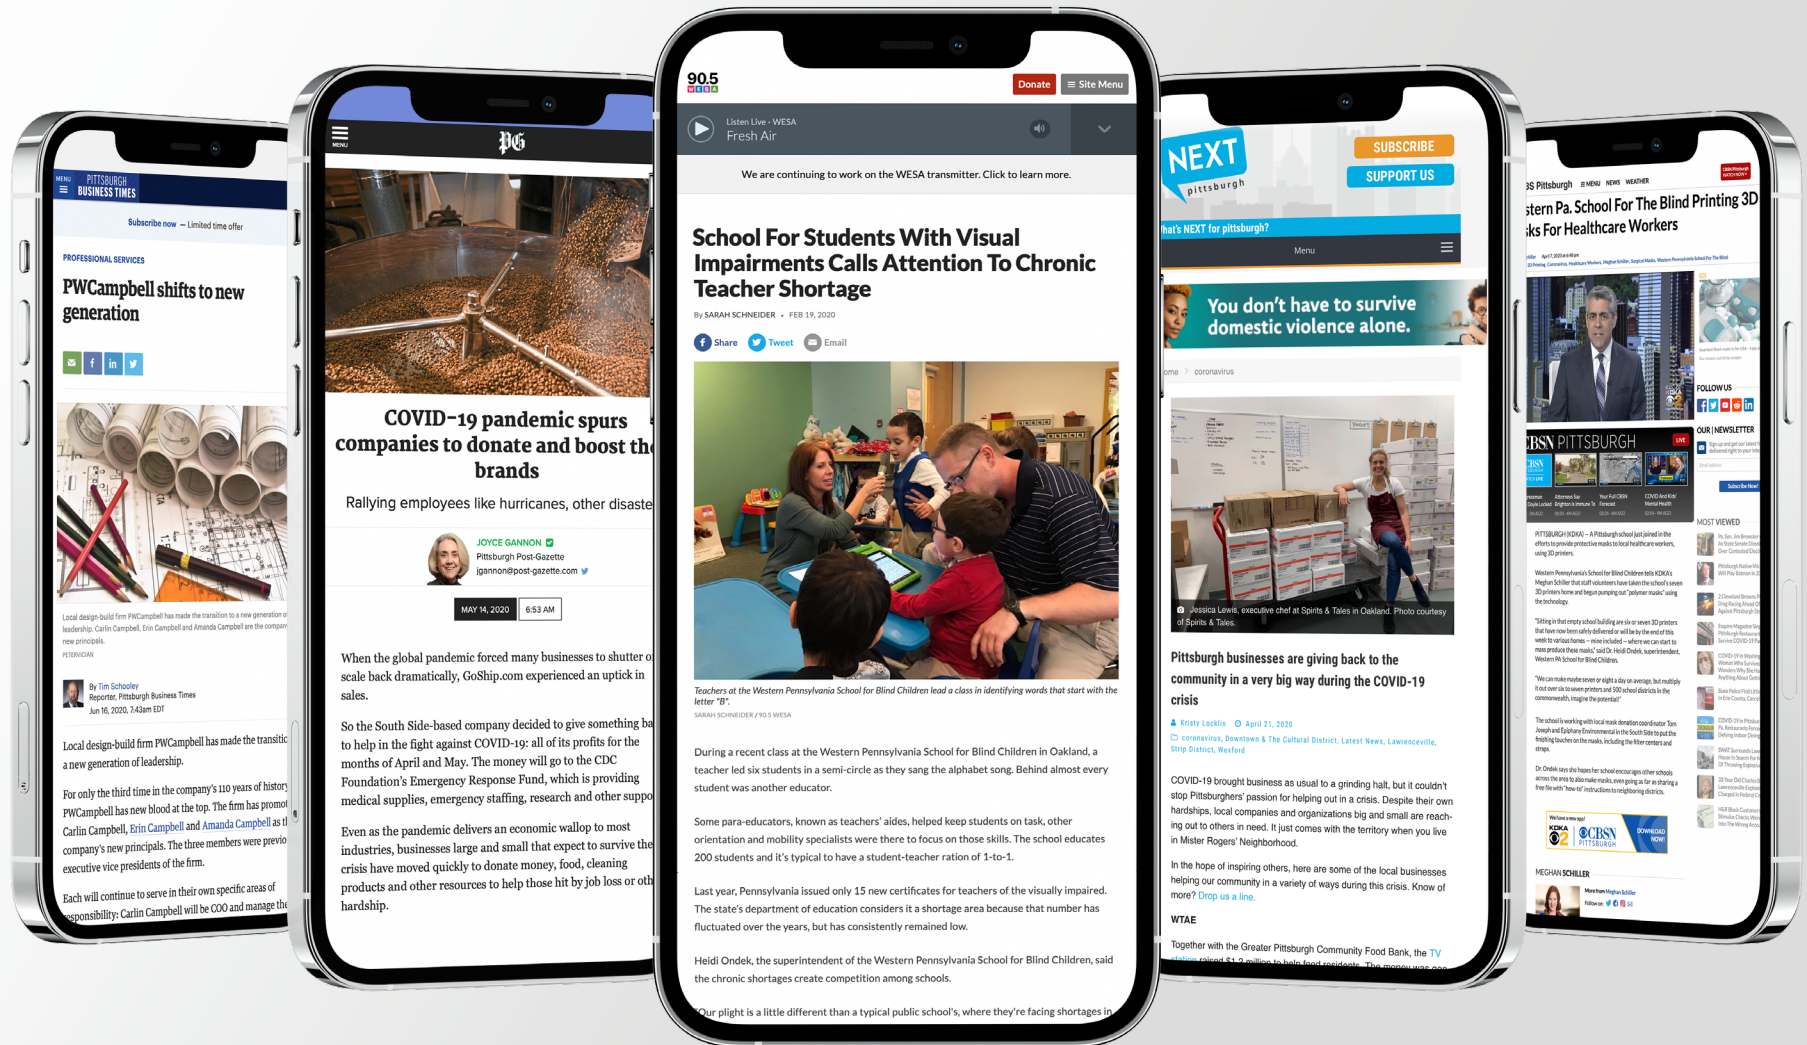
MENU PITTSBURGH BUSINESS TIMES

Subscribe now — Limited time offer

PROFESSIONAL SERVICES

PWCampbell shifts to new generation

Local design-build firm PWCampbell has made the transition to a new generation of leadership. Carlin Campbell, Erin Campbell and Amanda Campbell are the company's new principals.

PETERVICIAN

By Tim Schooley
Reporter, Pittsburgh Business Times
Jun 16, 2020, 7:43am EDT

Local design-build firm PWCampbell has made the transition to a new generation of leadership.

For only the third time in the company's 110 years of history, PWCampbell has new blood at the top. The firm has promot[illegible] Carlin Campbell, Erin Campbell and Amanda Campbell as t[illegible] company's new principals. The three members were previo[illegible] executive vice presidents of the firm.

Each will continue to serve in their own specific areas of responsibility: Carlin Campbell will be COO and manage the

MENU PG

COVID-19 pandemic spurs companies to donate and boost th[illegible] brands

Rallying employees like hurricanes, other disaste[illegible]

JOYCE GANNON
Pittsburgh Post-Gazette
jgannon@post-gazette.com

MAY 14, 2020 6:53 AM

When the global pandemic forced many businesses to shutter o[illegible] scale back dramatically, GoShip.com experienced an uptick in sales.

So the South Side-based company decided to give something ba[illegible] to help in the fight against COVID-19: all of its profits for the months of April and May. The money will go to the CDC Foundation's Emergency Response Fund, which is providing medical supplies, emergency staffing, research and other suppo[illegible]

Even as the pandemic delivers an economic wallop to most industries, businesses large and small that expect to survive the crisis have moved quickly to donate money, food, cleaning products and other resources to help those hit by job loss or oth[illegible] hardship.

90.5 WESA

Donate Site Menu

Listen Live - WESA
Fresh Air

We are continuing to work on the WESA transmitter. Click to learn more.

School For Students With Visual Impairments Calls Attention To Chronic Teacher Shortage

By SARAH SCHNEIDER • FEB 19, 2020

Share Tweet Email

Teachers at the Western Pennsylvania School for Blind Children lead a class in identifying words that start with the letter "B".
SARAH SCHNEIDER / 90.5 WESA

During a recent class at the Western Pennsylvania School for Blind Children in Oakland, a teacher led six students in a semi-circle as they sang the alphabet song. Behind almost every student was another educator.

Some para-educators, known as teachers' aides, helped keep students on task, other orientation and mobility specialists were there to focus on those skills. The school educates 200 students and it's typical to have a student-teacher ration of 1-to-1.

Last year, Pennsylvania issued only 15 new certificates for teachers of the visually impaired. The state's department of education considers it a shortage area because that number has fluctuated over the years, but has consistently remained low.

Heidi Ondek, the superintendent of the Western Pennsylvania School for Blind Children, said the chronic shortages create competition among schools.

"Our plight is a little different than a typical public school's, where they're facing shortages in

NEXT pittsburgh

SUBSCRIBE
SUPPORT US

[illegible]hat's NEXT for pittsburgh?

Menu

You don't have to survive domestic violence alone.

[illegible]ome > coronavirus

Jessica Lewis, executive chef at Spirits & Tales in Oakland. Photo courtesy of Spirits & Tales.

Pittsburgh businesses are giving back to the community in a very big way during the COVID-19 crisis

Kristy Locklin April 21, 2020
coronavirus, Downtown & The Cultural District, Latest News, Lawrenceville, Strip District, Wexford

COVID-19 brought business as usual to a grinding halt, but it couldn't stop Pittsburghers' passion for helping out in a crisis. Despite their own hardships, local companies and organizations big and small are reaching out to others in need. It just comes with the territory when you live in Mister Rogers' Neighborhood.

In the hope of inspiring others, here are some of the local businesses helping our community in a variety of ways during this crisis. Know of more? Drop us a line.

WTAE

Together with the Greater Pittsburgh Community Food Bank, the TV station raised $1.2 million to help food residents. The money was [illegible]

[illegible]S Pittsburgh MENU NEWS WEATHER

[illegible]stern Pa. School For The Blind Printing 3D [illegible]ks For Healthcare Workers

FOLLOW US

OUR | NEWSLETTER

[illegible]BSN PITTSBURGH LIVE

MOST VIEWED

PITTSBURGH (KDKA) – A Pittsburgh school just joined in the efforts to provide protective masks to local healthcare workers, using 3D printers.

KDKA CBSN PITTSBURGH DOWNLOAD NOW!

MEGHAN SCHILLER